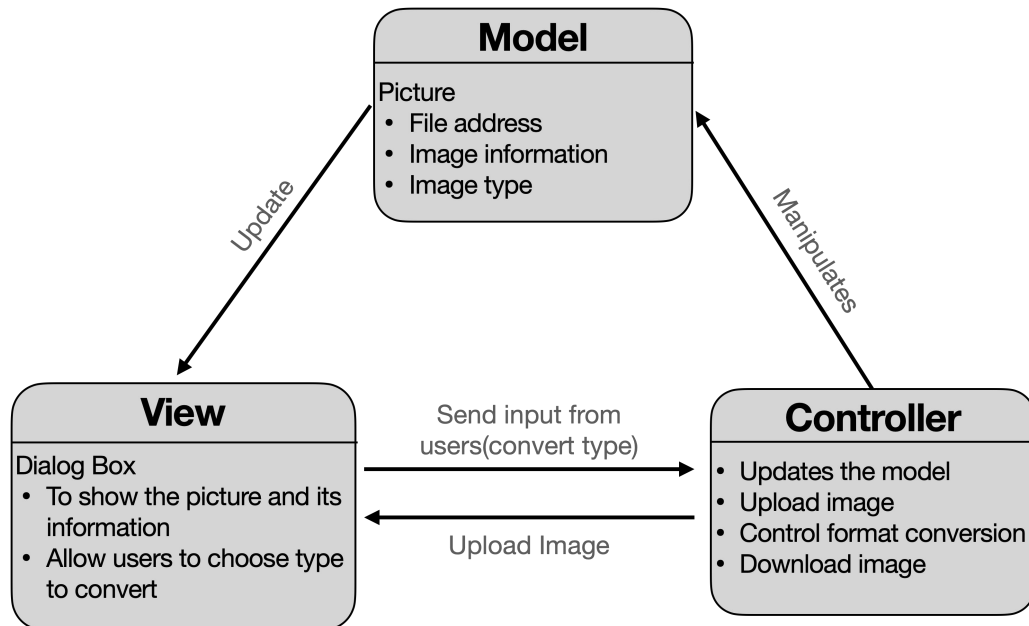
Model

Picture
• File address
• Image information
• Image type

Update

Manipulates

View

Dialog Box
• To show the picture and its information
• Allow users to choose type to convert

Send input from users(convert type)

Upload Image

Controller

• Updates the model
• Upload image
• Control format conversion
• Download image